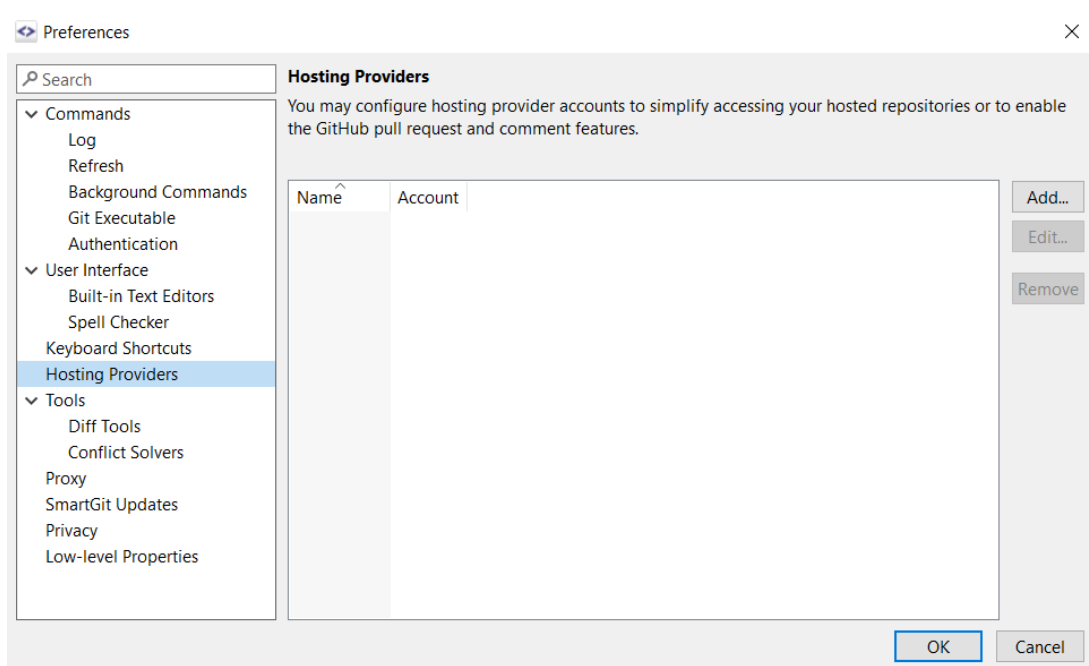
Preferences

Search

Commands
Log
Refresh
Background Commands
Git Executable
Authentication
User Interface
Built-in Text Editors
Spell Checker
Keyboard Shortcuts
Hosting Providers
Tools
Diff Tools
Conflict Solvers
Proxy
SmartGit Updates
Privacy
Low-level Properties

Hosting Providers

You may configure hosting provider accounts to simplify accessing your hosted repositories or to enable the GitHub pull request and comment features.

| Name | Account |
|---|---|

Add...
Edit...
Remove

OK
Cancel